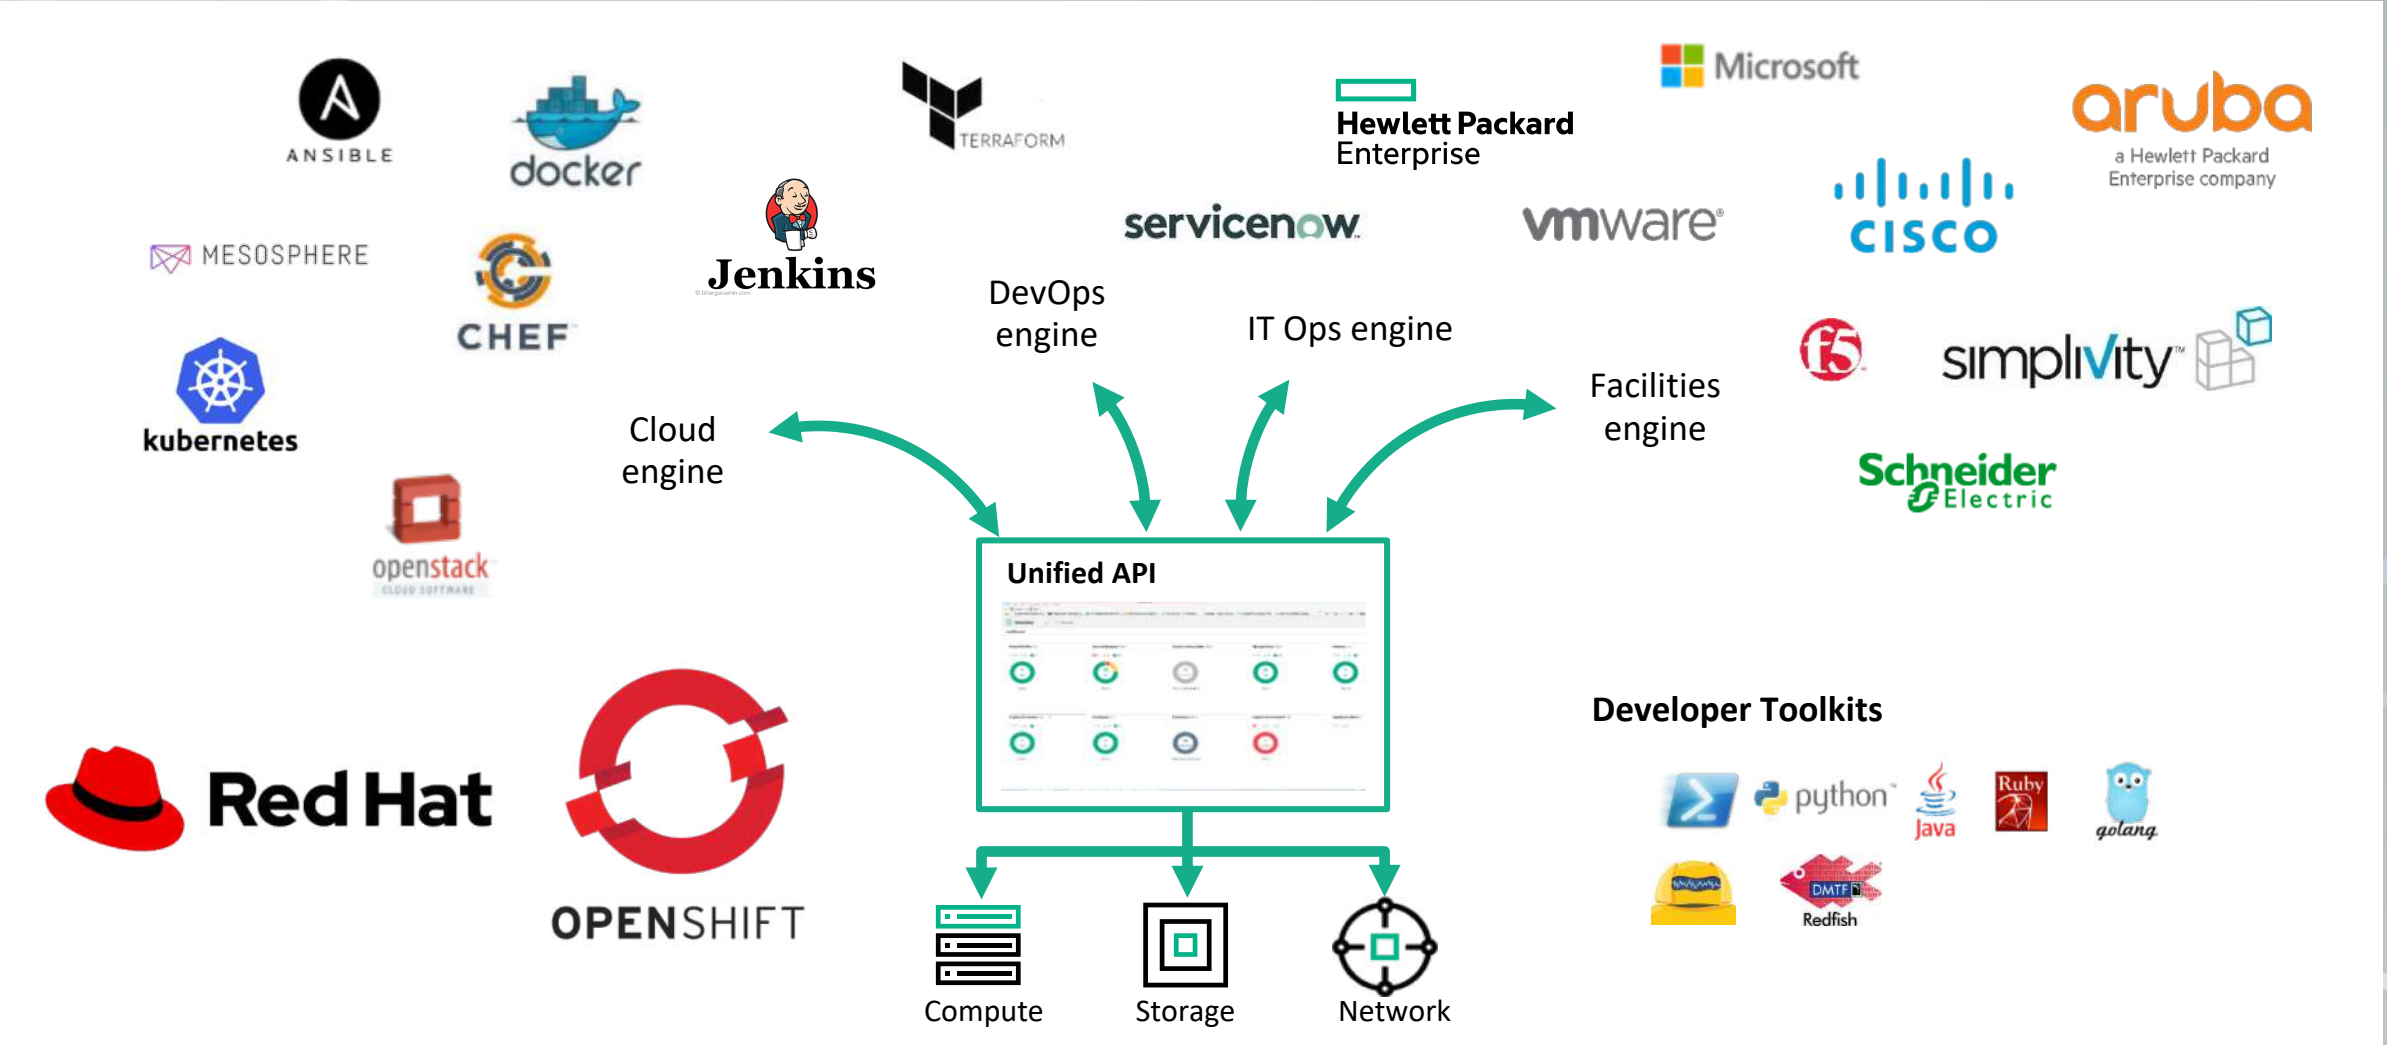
ANSIBLE

docker

TERRAFORM

Hewlett Packard Enterprise

Microsoft

aruba
a Hewlett Packard Enterprise company

MESOSPHERE

CHEF

Jenkins

servicenow

vmware

cisco

DevOps engine

IT Ops engine

kubernetes

Cloud engine

Facilities engine

f5

simplivity

Schneider Electric

openstack
CLOUD SOFTWARE

Unified API

Developer Toolkits

python

Java

Ruby

golang

DMTF
Redfish

Red Hat

OPENSHIFT

Compute

Storage

Network